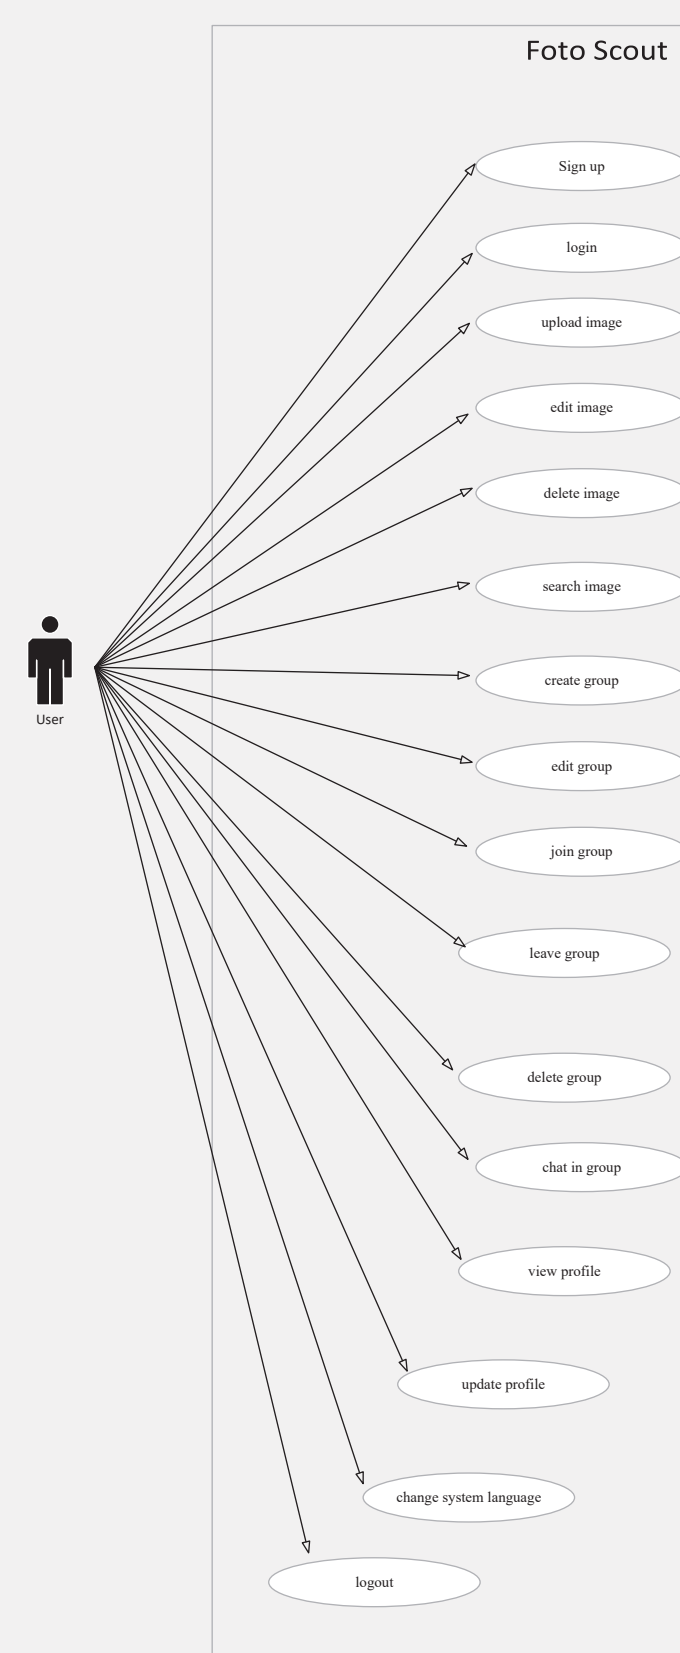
Foto Scout

Sign up

login

upload image

edit image

delete image

search image

User

create group

edit group

join group

leave group

delete group

chat in group

view profile

update profile

change system language

logout